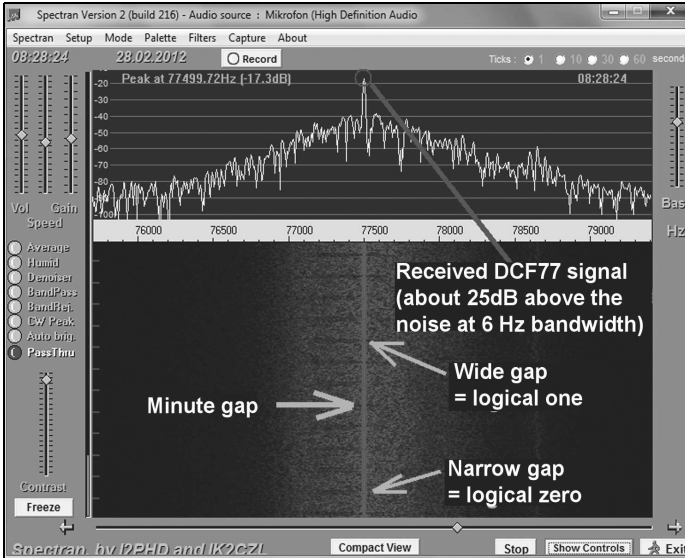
Spectran Version 2 (build 216) - Audio source : Mikrofon (High Definition Audio

Spectran Setup Mode Palette Filters Capture About

08:28:24 28.02.2012 Record

Ticks : 1 10 30 60 seconds

Peak at 77499.72Hz (-17.3dB) 08:28:24

-20
-30
-40
-50
-60
-70
-80
-90
-100

76000 76500 77000 77500 78000 78500 79000

Vol Gain

Speed

Bas

Hz

Average
Humid
Denoiser
BandPass
BandRej.
CW Peak
Auto brig.
PassThru

Received DCF77 signal (about 25dB above the noise at 6 Hz bandwidth)

Wide gap = logical one

Minute gap

Narrow gap = logical zero

Contrast

Freeze

Spectran by I2PHD and IK2CZL

Compact View

Stop

Show Controls

Exit